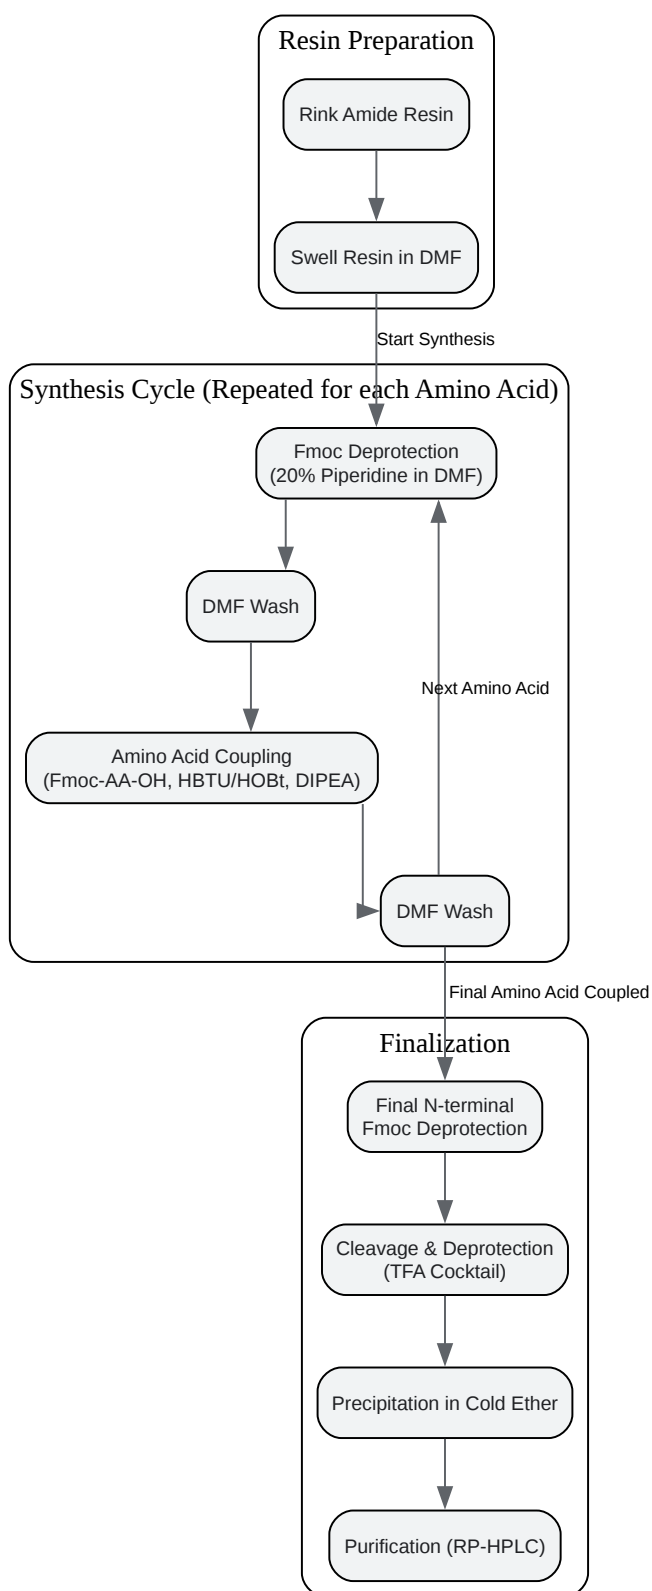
Resin Preparation

Rink Amide Resin

Swell Resin in DMF

Start Synthesis

Synthesis Cycle (Repeated for each Amino Acid)

Fmoc Deprotection (20% Piperidine in DMF)

DMF Wash

Next Amino Acid

Amino Acid Coupling (Fmoc-AA-OH, HBTU/HOBt, DIPEA)

DMF Wash

Final Amino Acid Coupled

Finalization

Final N-terminal Fmoc Deprotection

Cleavage & Deprotection (TFA Cocktail)

Precipitation in Cold Ether

Purification (RP-HPLC)